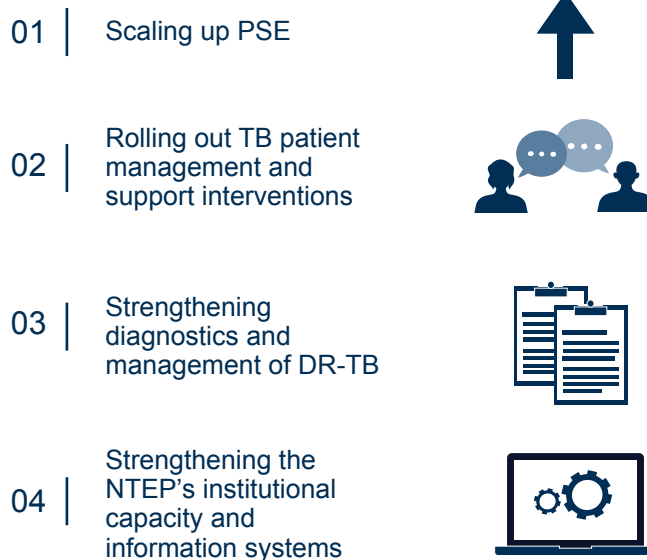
01 Scaling up PSE

02 Rolling out TB patient management and support interventions

03 Strengthening diagnostics and management of DR-TB

04 Strengthening the NTEP’s institutional capacity and information systems